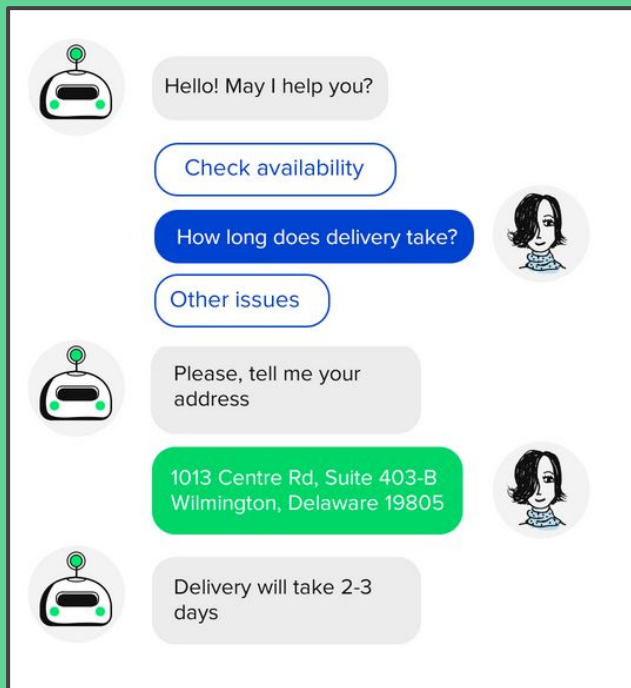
Hello! May I help you?

Check availability

How long does delivery take?

Other issues

Please, tell me your address

1013 Centre Rd, Suite 403-B Wilmington, Delaware 19805

Delivery will take 2-3 days